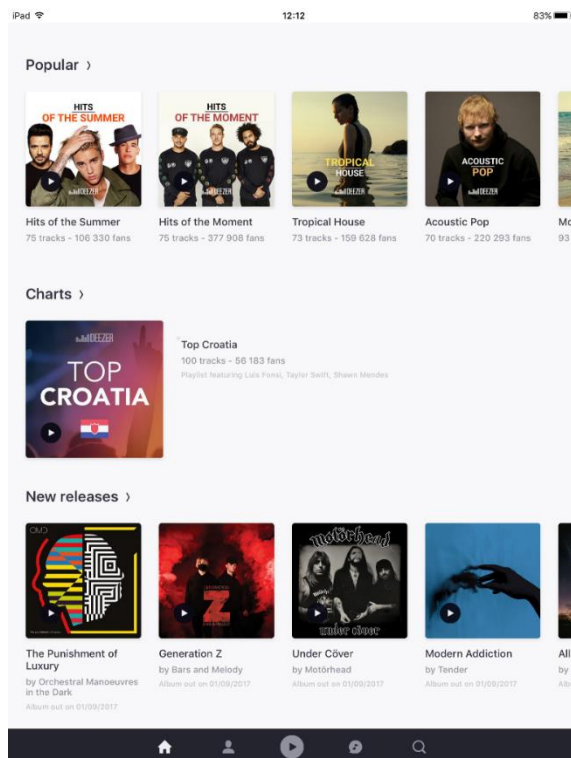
iPad 12:12 83%

Popular ›

HITS OF THE SUMMER DEEZER
HITS OF THE MOMENT DEEZER
TROPICAL HOUSE DEEZER
ACOUSTIC POP DEEZER

Hits of the Summer
75 tracks - 106 330 fans
Hits of the Moment
75 tracks - 377 908 fans
Tropical House
73 tracks - 159 628 fans
Acoustic Pop
70 tracks - 220 293 fans
Mo
93

Charts ›

DEEZER
TOP CROATIA

Top Croatia
100 tracks - 56 183 fans
Playlist featuring Luis Fonsi, Taylor Swift, Shawn Mendes

New releases ›

OMD
Z
Motörhead
Under Cöver

The Punishment of Luxury
by Orchestral Manoeuvres in the Dark
Album out on 01/09/2017
Generation Z
by Bars and Melody
Album out on 01/09/2017
Under Cöver
by Motörhead
Album out on 01/09/2017
Modern Addiction
by Tender
Album out on 01/09/2017
All
by
Alb